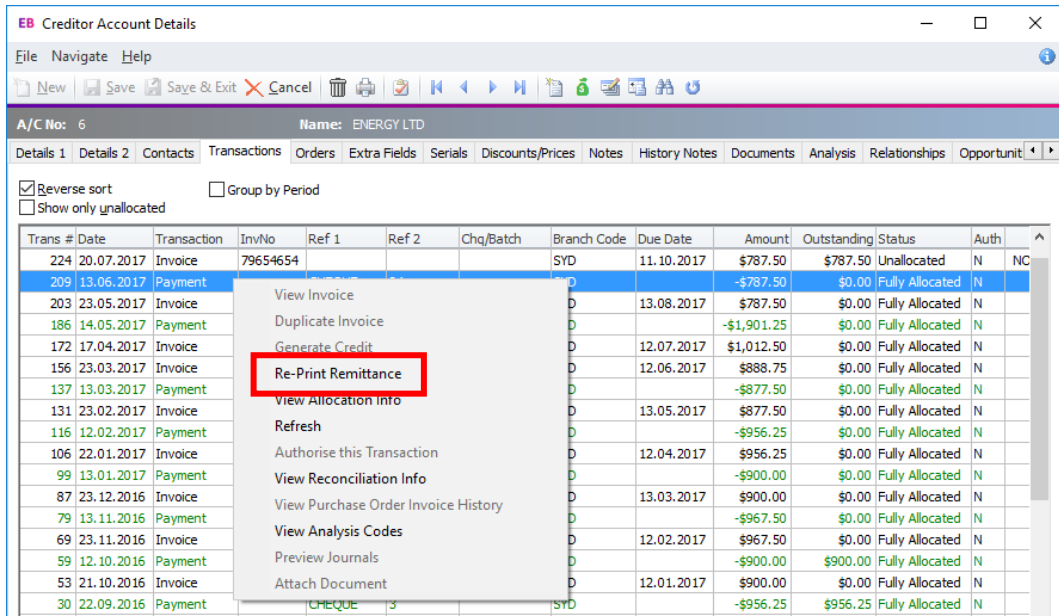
EB Creditor Account Details

File Navigate Help

New Save Save & Exit Cancel

A/C No: 6 Name: ENERGY LTD

Details 1 | Details 2 | Contacts | Transactions | Orders | Extra Fields | Serials | Discounts/Prices | Notes | History Notes | Documents | Analysis | Relationships | Opportunit

☑ Reverse sort
☐ Show only unallocated
☐ Group by Period

| Trans # | Date | Transaction | InvNo | Ref 1 | Ref 2 | Chq/Batch | Branch Code | Due Date | Amount | Outstanding | Status | Auth | |
|---|---|---|---|---|---|---|---|---|---|---|---|---|---|
| 224 | 20.07.2017 | Invoice | 79654654 | | | | SYD | 11.10.2017 | $787.50 | $787.50 | Unallocated | N | NC |
| 209 | 13.06.2017 | Payment | | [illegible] | | | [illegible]D | | -$787.50 | $0.00 | Fully Allocated | N | |
| 203 | 23.05.2017 | Invoice | | | | | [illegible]D | 13.08.2017 | $787.50 | $0.00 | Fully Allocated | N | |
| 186 | 14.05.2017 | Payment | | | | | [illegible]D | | -$1,901.25 | $0.00 | Fully Allocated | N | |
| 172 | 17.04.2017 | Invoice | | | | | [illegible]D | 12.07.2017 | $1,012.50 | $0.00 | Fully Allocated | N | |
| 156 | 23.03.2017 | Invoice | | | | | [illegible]D | 12.06.2017 | $888.75 | $0.00 | Fully Allocated | N | |
| 137 | 13.03.2017 | Payment | | | | | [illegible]D | | -$877.50 | $0.00 | Fully Allocated | N | |
| 131 | 23.02.2017 | Invoice | | | | | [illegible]D | 13.05.2017 | $877.50 | $0.00 | Fully Allocated | N | |
| 116 | 12.02.2017 | Payment | | | | | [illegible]D | | -$956.25 | $0.00 | Fully Allocated | N | |
| 106 | 22.01.2017 | Invoice | | | | | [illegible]D | 12.04.2017 | $956.25 | $0.00 | Fully Allocated | N | |
| 99 | 13.01.2017 | Payment | | | | | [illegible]D | | -$900.00 | $0.00 | Fully Allocated | N | |
| 87 | 23.12.2016 | Invoice | | | | | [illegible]D | 13.03.2017 | $900.00 | $0.00 | Fully Allocated | N | |
| 79 | 13.11.2016 | Payment | | | | | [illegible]D | | -$967.50 | $0.00 | Fully Allocated | N | |
| 69 | 23.11.2016 | Invoice | | | | | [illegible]D | 12.02.2017 | $967.50 | $0.00 | Fully Allocated | N | |
| 59 | 12.10.2016 | Payment | | | | | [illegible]D | | -$900.00 | $900.00 | Fully Allocated | N | |
| 53 | 21.10.2016 | Invoice | | | | | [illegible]D | 12.01.2017 | $900.00 | $0.00 | Fully Allocated | N | |
| 30 | 22.09.2016 | Payment | | CHEQUE | 3 | | SYD | | -$956.25 | $956.25 | Fully Allocated | N | |

View Invoice
Duplicate Invoice
Generate Credit
Re-Print Remittance
View Allocation Info
Refresh
Authorise this Transaction
View Reconciliation Info
View Purchase Order Invoice History
View Analysis Codes
Preview Journals
Attach Document